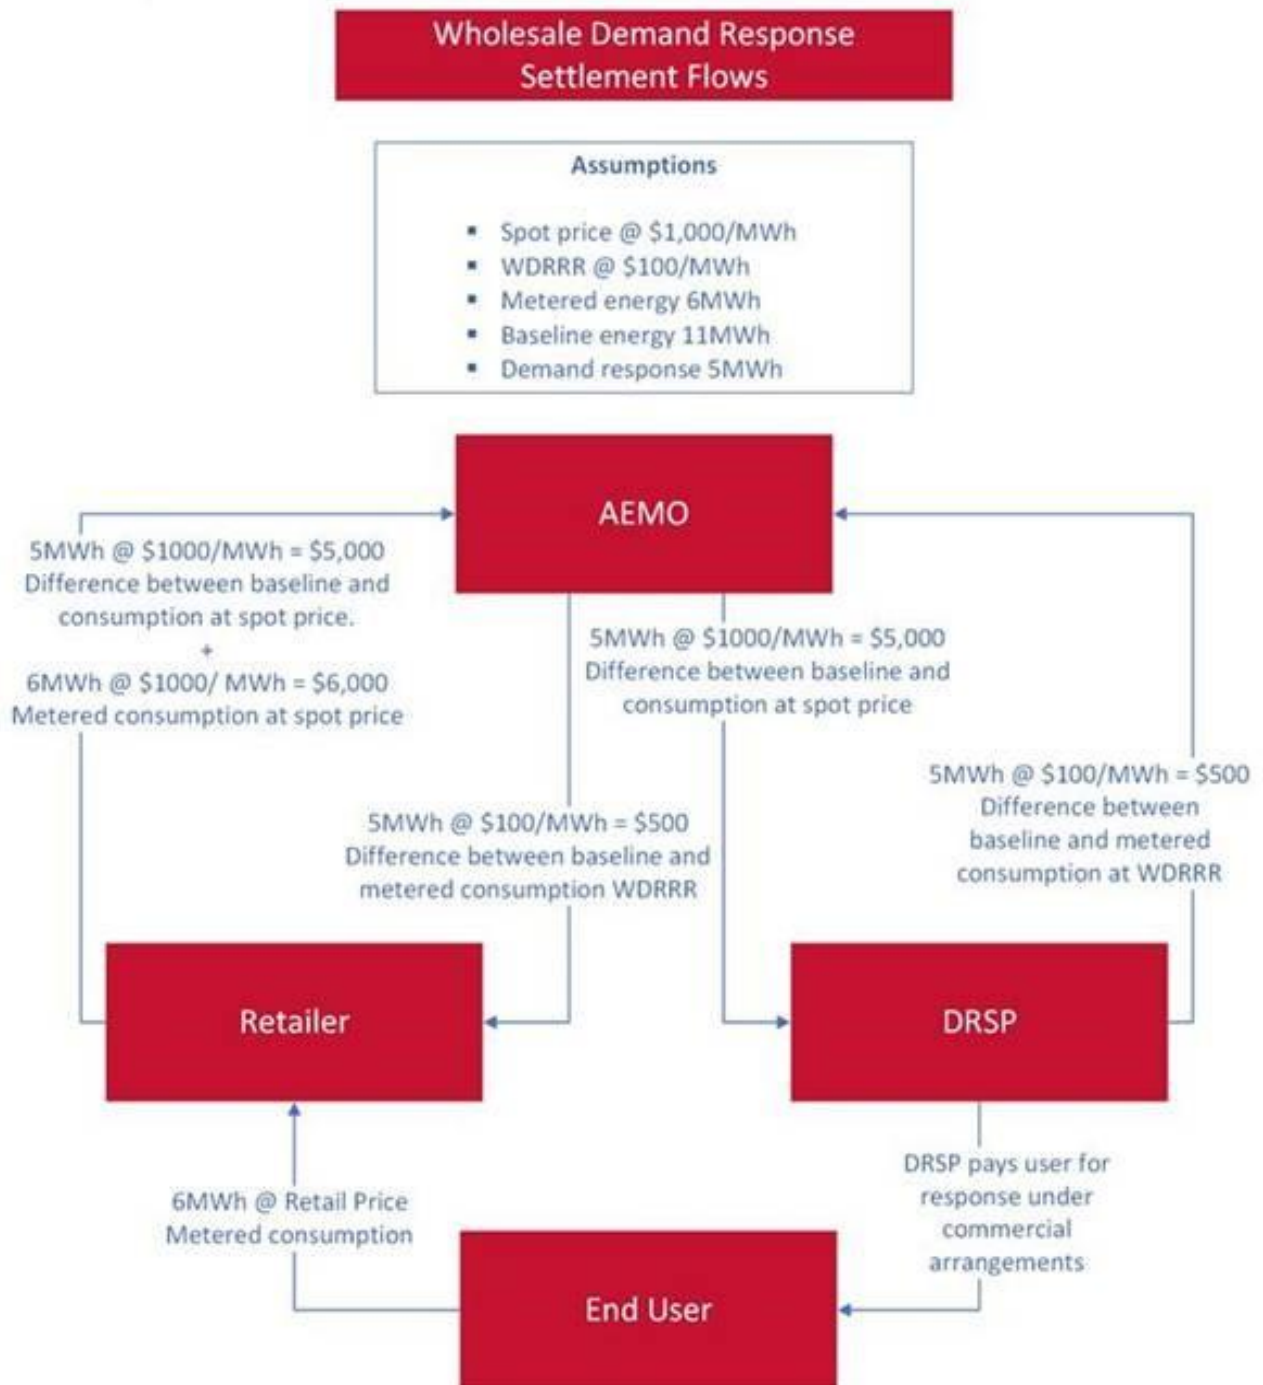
Wholesale Demand Response Settlement Flows

Assumptions

- Spot price @ \$1,000/MWh
- WDRRR @ \$100/MWh
- Metered energy 6MWh
- Baseline energy 11MWh
- Demand response 5MWh

AEMO

5MWh @ \$1000/MWh = \$5,000
Difference between baseline and consumption at spot price.
+
6MWh @ \$1000/ MWh = \$6,000
Metered consumption at spot price

5MWh @ \$1000/MWh = \$5,000
Difference between baseline and consumption at spot price

5MWh @ \$100/MWh = \$500
Difference between baseline and metered consumption at WDRRR

5MWh @ \$100/MWh = \$500
Difference between baseline and metered consumption WDRRR

Retailer

DRSP

6MWh @ Retail Price
Metered consumption

DRSP pays user for response under commercial arrangements

End User